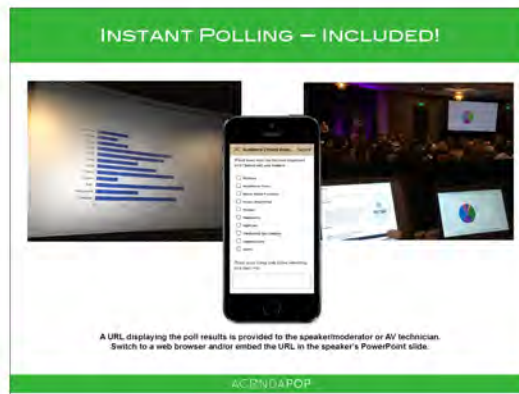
INSTANT POLLING – INCLUDED!

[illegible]

A URL displaying the poll results is provided to the speaker/moderator or AV technician. Switch to a web browser and/or embed the URL in the speaker's PowerPoint slide.

AGENDAPOP